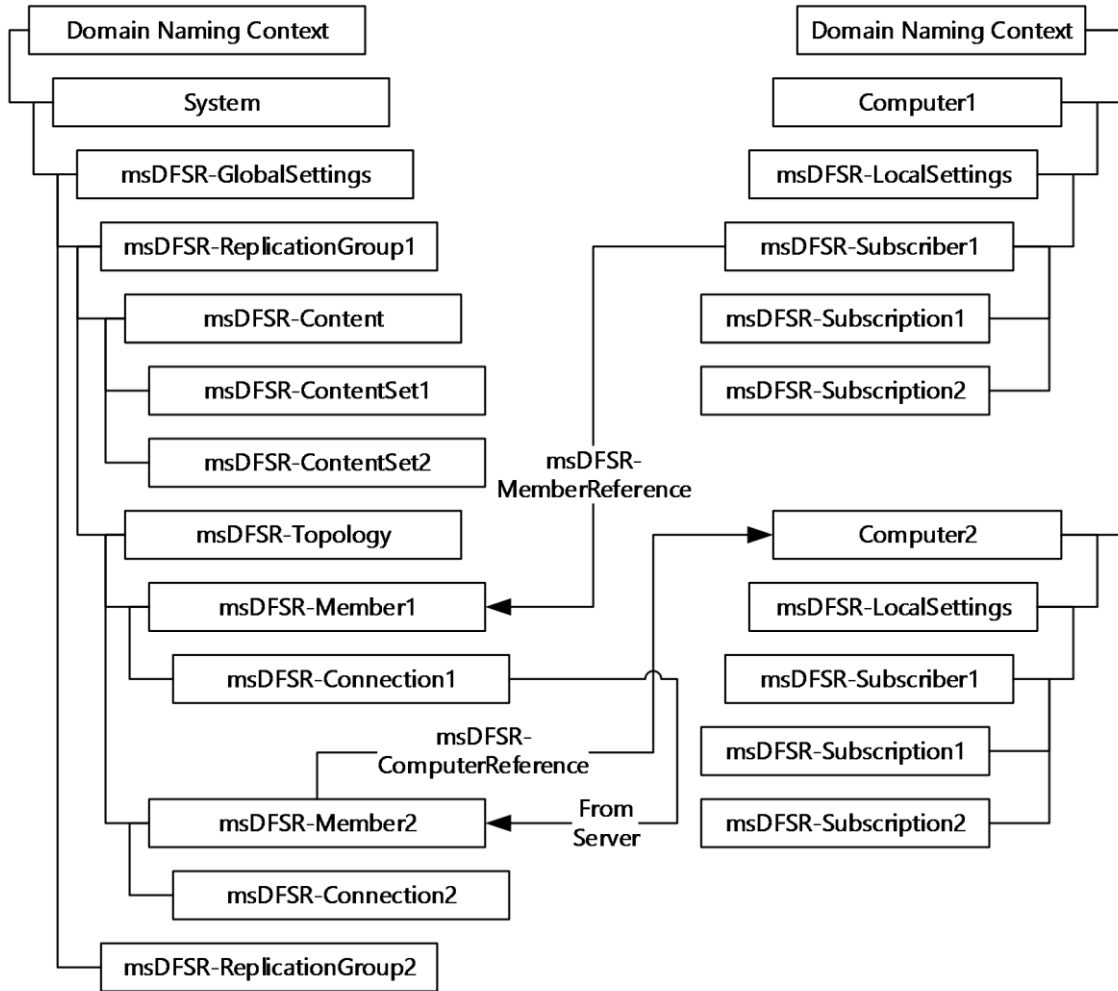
Domain Naming Context

System

msDFSR-GlobalSettings

msDFSR-ReplicationGroup1

msDFSR-Content

msDFSR-ContentSet1

msDFSR-ContentSet2

msDFSR-Topology

msDFSR-Member1

msDFSR-Connection1

msDFSR-Member2

msDFSR-Connection2

msDFSR-ReplicationGroup2

Domain Naming Context

Computer1

msDFSR-LocalSettings

msDFSR-Subscriber1

msDFSR-Subscription1

msDFSR-Subscription2

msDFSR-MemberReference

Computer2

msDFSR-LocalSettings

msDFSR-Subscriber1

msDFSR-Subscription1

msDFSR-Subscription2

msDFSR-ComputerReference

From Server